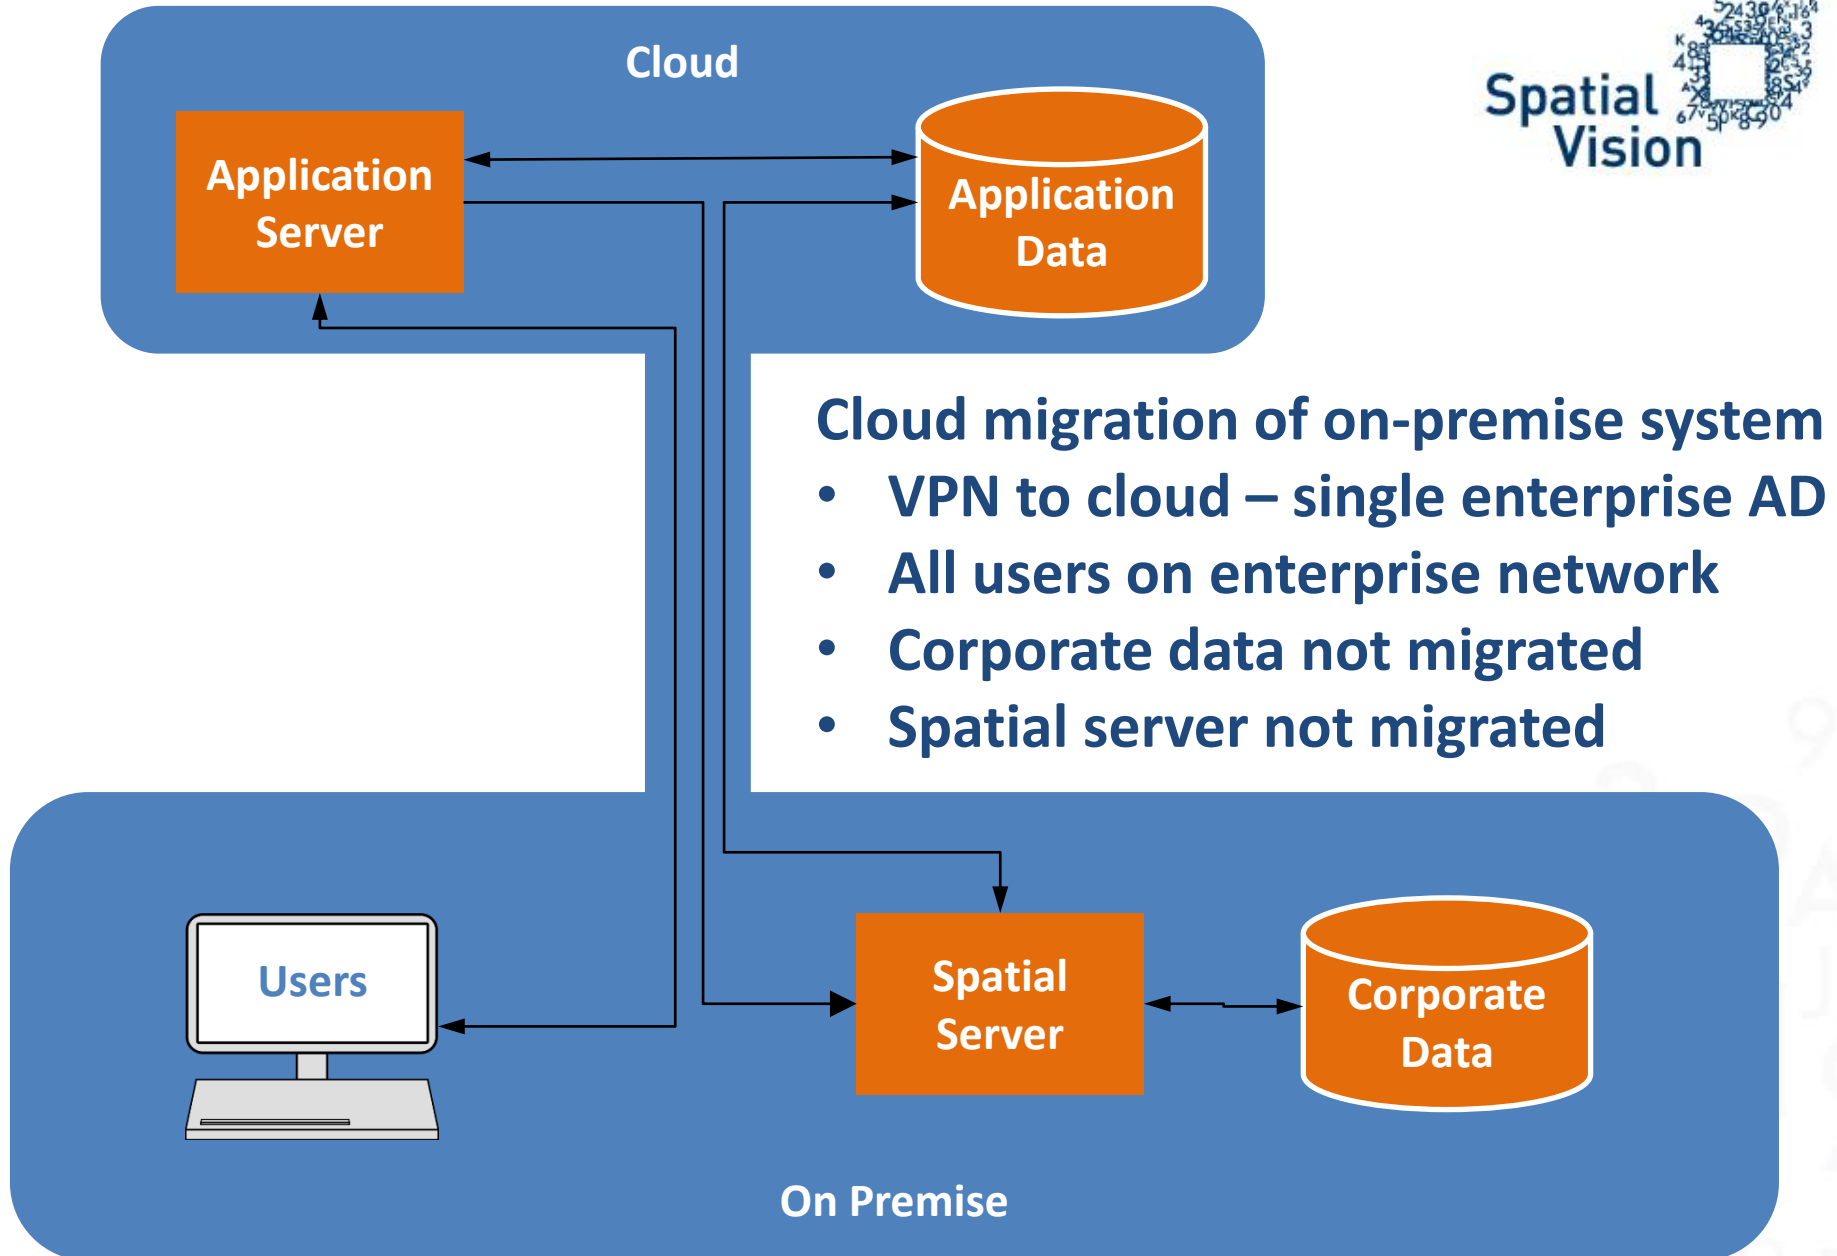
Cloud

Application Server

Application Data

Spatial Vision

Cloud migration of on-premise system
• VPN to cloud – single enterprise AD
• All users on enterprise network
• Corporate data not migrated
• Spatial server not migrated

Users

Spatial Server

Corporate Data

On Premise